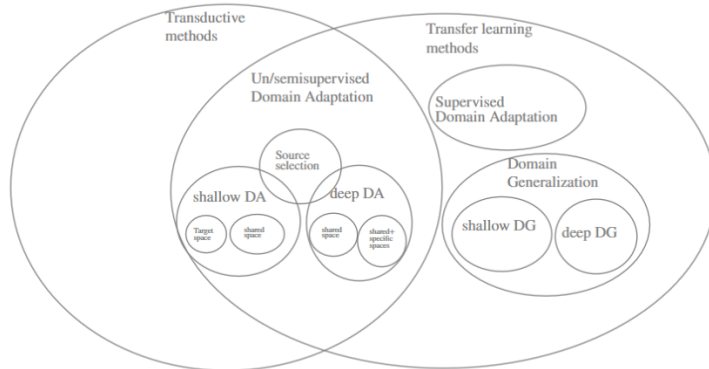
Transductive methods

Transfer learning methods

Un/semisupervised Domain Adaptation

Supervised Domain Adaptation

Source selection

shallow DA

deep DA

Target space

shared space

shared space

shared+ specific spaces

Domain Generalization

shallow DG

deep DG